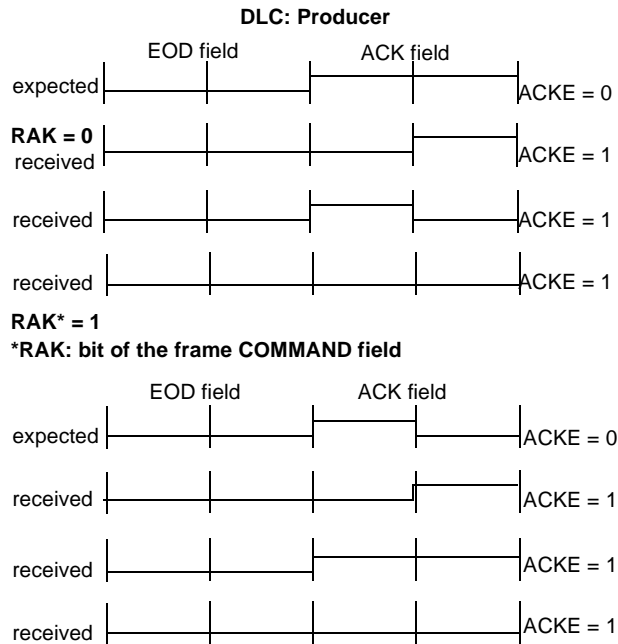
DLC: Producer

EOD field

ACK field

expected

ACKE = 0

RAK = 0

received

ACKE = 1

received

ACKE = 1

received

ACKE = 1

RAK* = 1

*RAK: bit of the frame COMMAND field

EOD field

ACK field

expected

ACKE = 0

received

ACKE = 1

received

ACKE = 1

received

ACKE = 1